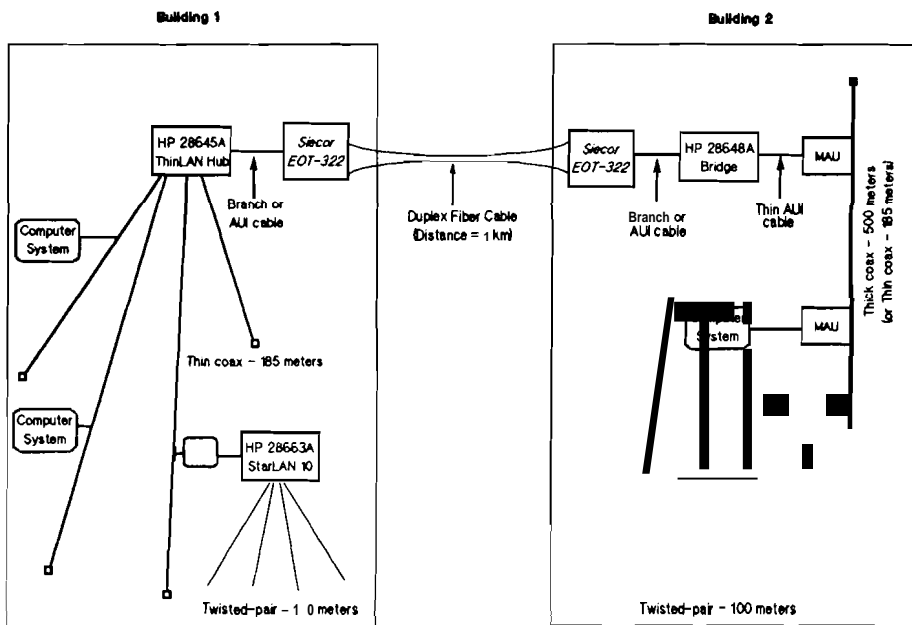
Building 1

Building 2

HP 28645A ThinLAN Hub

Siecor EOT-322

Branch or AUI cable

Computer System

Thin coax - 185 meters

Computer System

HP 28663A StarLAN 10

Twisted-pair - 1 0 meters

Duplex Fiber Cable (Distance = 1 km)

Siecor EOT-322

HP 28648A Bridge

MAU

Branch or AUI cable

Thin AUI cable

Thick coax - 500 meters (or Thin coax - 185 meters)

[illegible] System

MAU

Twisted-pair - 100 meters